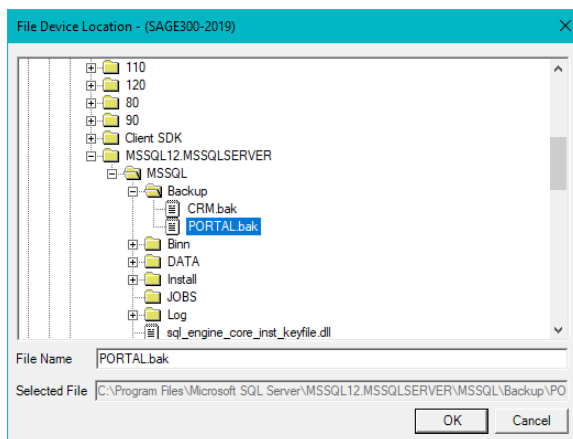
File Device Location - (SAGE300-2019)

110
120
80
90
Client SDK
MSSQL12.MSSQLSERVER
MSSQL
Backup
CRM.bak
PORTAL.bak
Binn
DATA
Install
JOBS
Log
sql_engine_core_inst_keyfile.dll

File Name PORTAL.bak

Selected File C:\Program Files\Microsoft SQL Server\MSSQL12.MSSQLSERVER\MSSQL\Backup\PO

OK Cancel